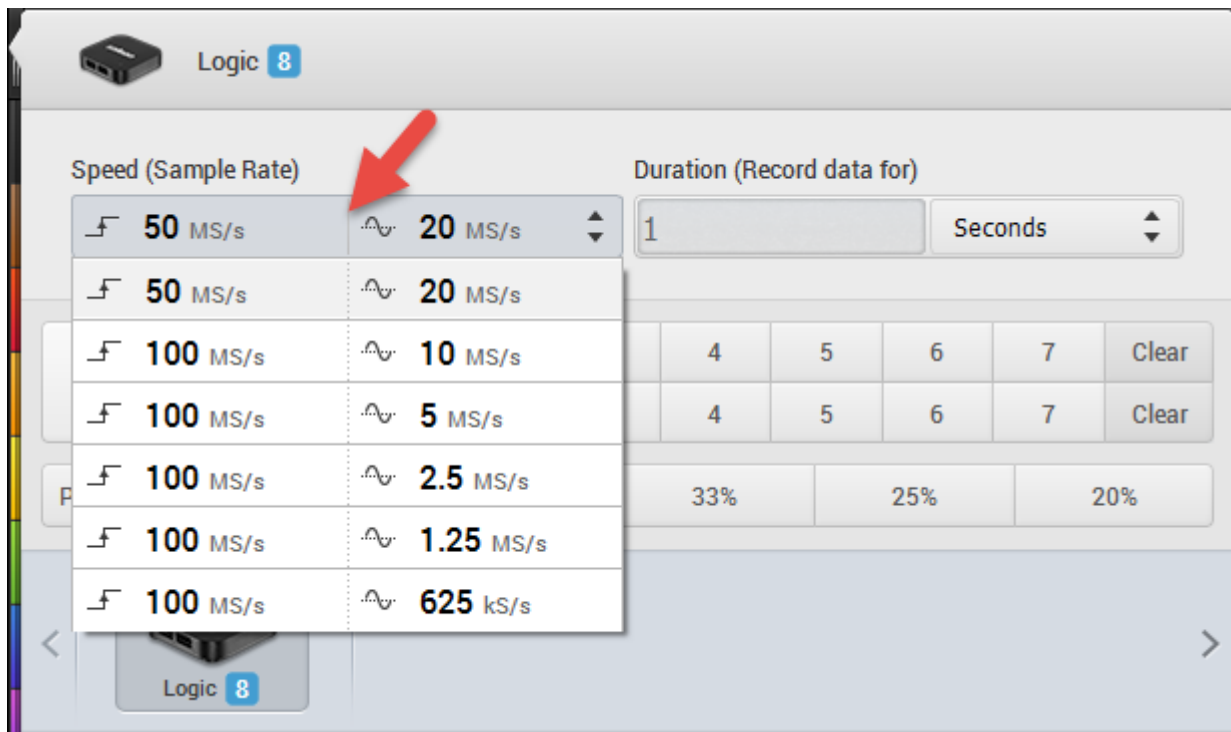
Logic 8

Speed (Sample Rate)

50 MS/s | 20 MS/s

Duration (Record data for)

1

Seconds

| | |
|---|---|
| 50 MS/s | 20 MS/s |
| 100 MS/s | 10 MS/s |
| 100 MS/s | 5 MS/s |
| 100 MS/s | 2.5 MS/s |
| 100 MS/s | 1.25 MS/s |
| 100 MS/s | 625 kS/s |

| 4 | 5 | 6 | 7 | Clear |
|---|---|---|---|---|
| 4 | 5 | 6 | 7 | Clear |

P

| 33% | 25% | 20% |
|---|---|---|

<

Logic 8

>